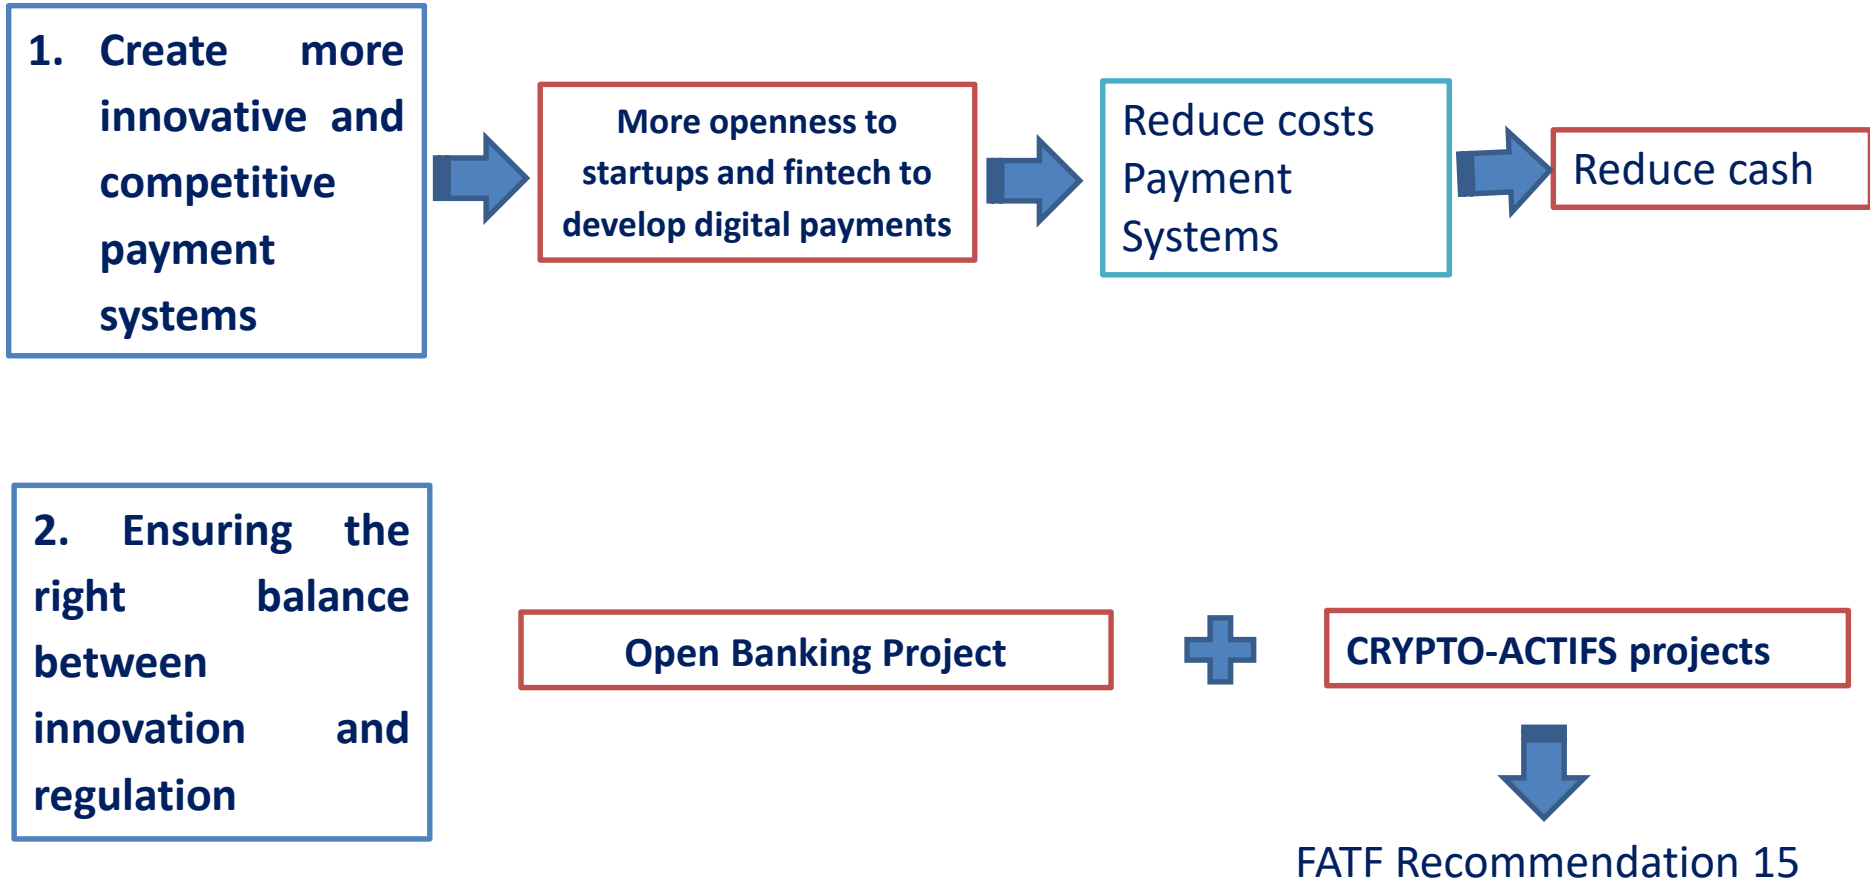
1. Create more innovative and competitive payment systems

More openness to startups and fintech to develop digital payments

Reduce costs Payment Systems

Reduce cash

2. Ensuring the right balance between innovation and regulation

Open Banking Project

CRYPTO-ACTIFS projects

FATF Recommendation 15